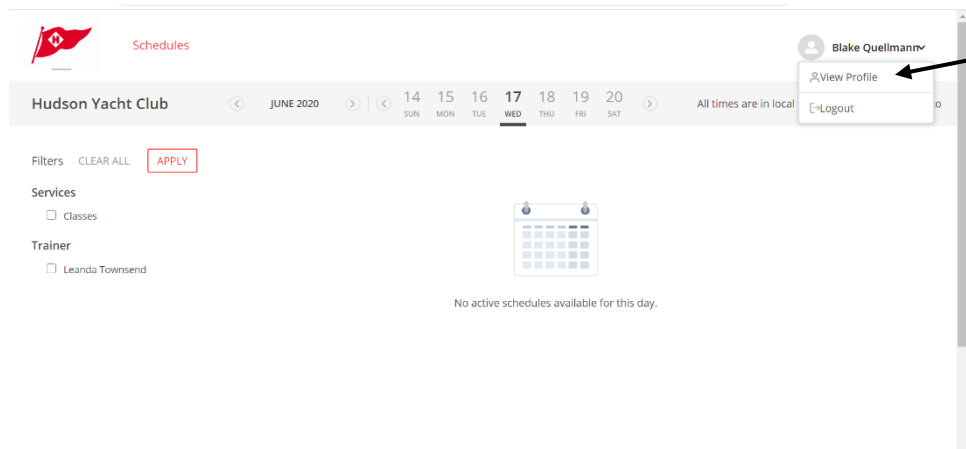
Schedules

Blake Quellmann

View Profile

Logout

Hudson Yacht Club

JUNE 2020

14 SUN
15 MON
16 TUE
17 WED
18 THU
19 FRI
20 SAT

All times are in local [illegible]o

Filters CLEAR ALL APPLY

Services

Classes

Trainer

Leanda Townsend

No active schedules available for this day.